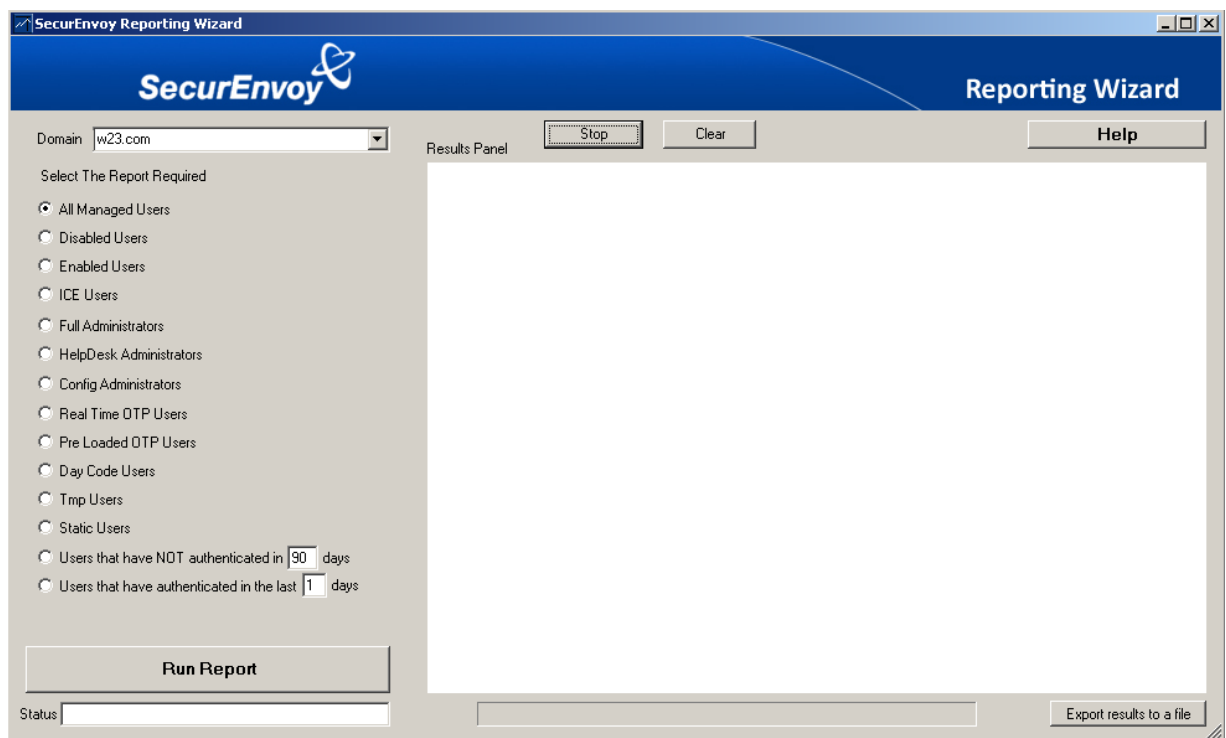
SecurEnvoy Reporting Wizard

SecurEnvoy

Reporting Wizard

Domain w23.com

Stop

Clear

Help

Results Panel

Select The Report Required

All Managed Users

Disabled Users

Enabled Users

ICE Users

Full Administrators

HelpDesk Administrators

Config Administrators

Real Time OTP Users

Pre Loaded OTP Users

Day Code Users

Tmp Users

Static Users

Users that have NOT authenticated in 90 days

Users that have authenticated in the last 1 days

Run Report

Status

Export results to a file